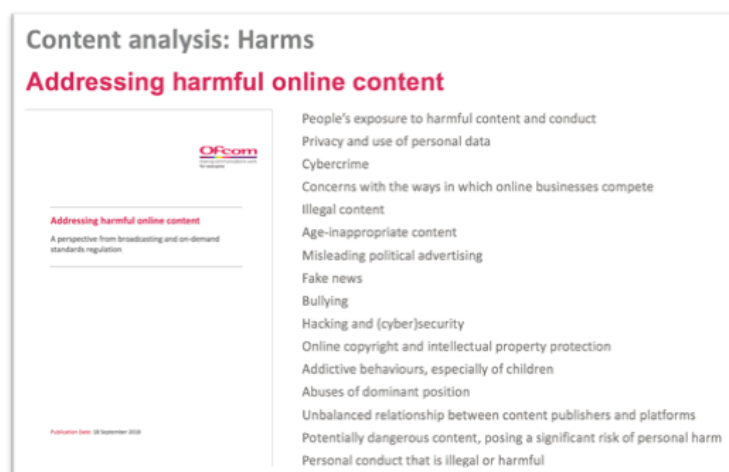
Content analysis: Harms

Addressing harmful online content

Ofcom

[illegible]

Addressing harmful online content

A perspective from broadcasting and on-demand standards regulation

Publication Date: 18 September 2018

People's exposure to harmful content and conduct
Privacy and use of personal data
Cybercrime
Concerns with the ways in which online businesses compete
Illegal content
Age-inappropriate content
Misleading political advertising
Fake news
Bullying
Hacking and (cyber)security
Online copyright and intellectual property protection
Addictive behaviours, especially of children
Abuses of dominant position
Unbalanced relationship between content publishers and platforms
Potentially dangerous content, posing a significant risk of personal harm
Personal conduct that is illegal or harmful